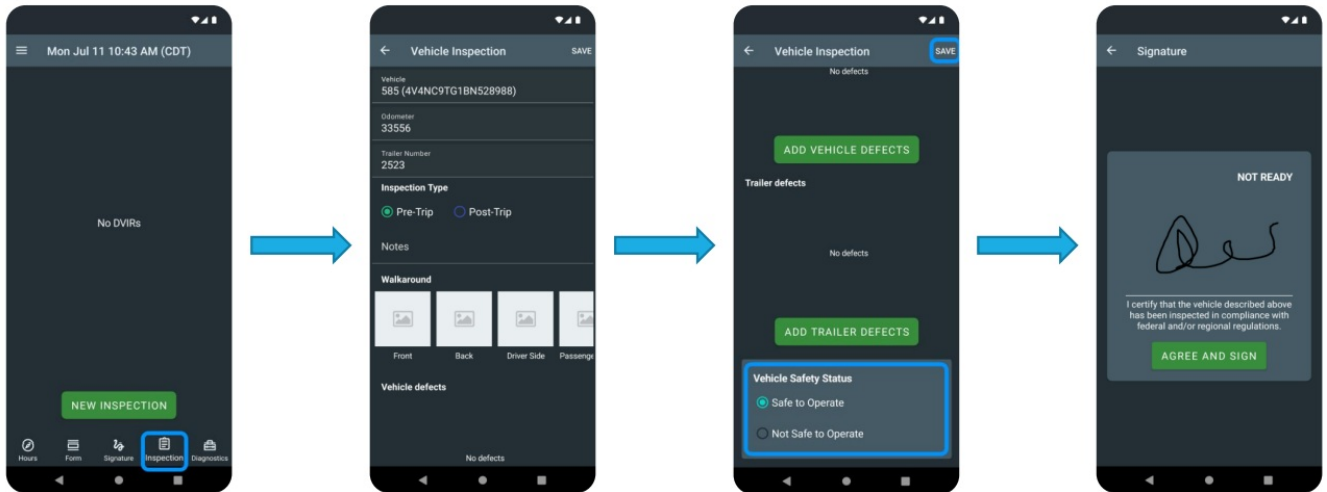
Mon Jul 11 10:43 AM (CDT)

No DVIRs

NEW INSPECTION

Hours
Form
Signature
Inspection
Diagnostics

Vehicle Inspection
SAVE

Vehicle
585 (4V4NC9TG1BN528988)

Odometer
33556

Trailer Number
2523

Inspection Type

Pre-Trip
Post-Trip

Notes

Walkaround

Front
Back
Driver Side
Passenge

Vehicle defects

No defects

Vehicle Inspection
SAVE

No defects

ADD VEHICLE DEFECTS

Trailer defects

No defects

ADD TRAILER DEFECTS

Vehicle Safety Status

Safe to Operate

Not Safe to Operate

Signature

NOT READY

I certify that the vehicle described above has been inspected in compliance with federal and/or regional regulations.

AGREE AND SIGN